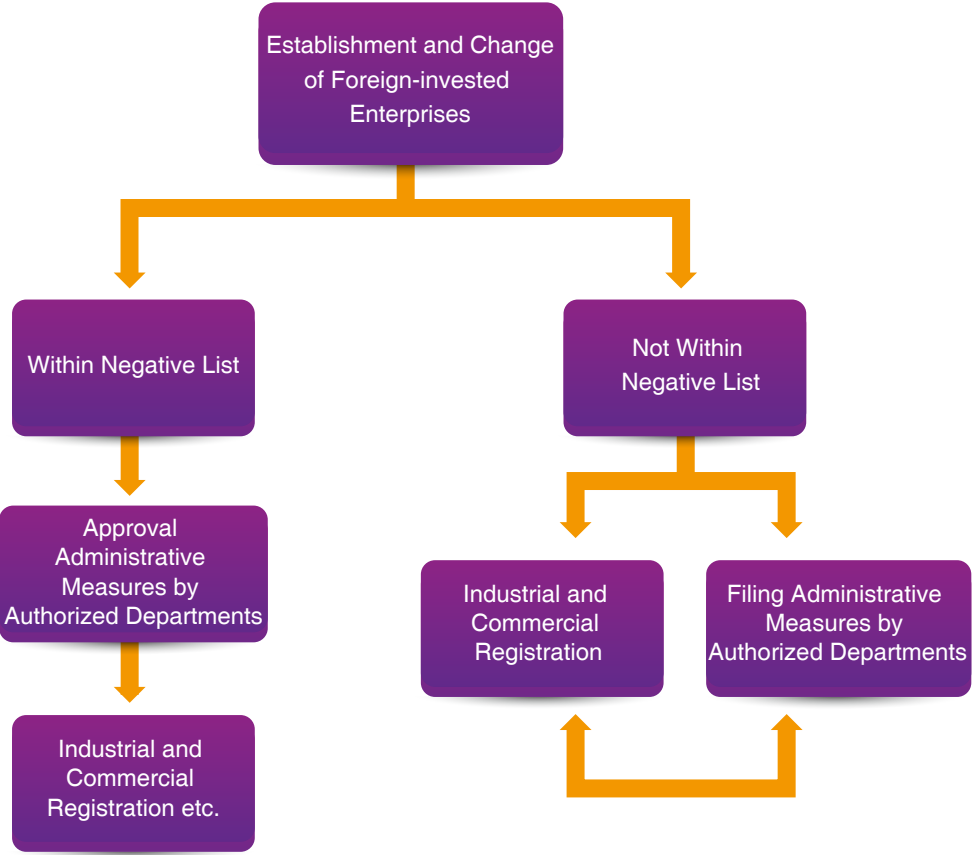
Establishment and Change of Foreign-invested Enterprises

Within Negative List

Not Within Negative List

Approval Administrative Measures by Authorized Departments

Industrial and Commercial Registration

Filing Administrative Measures by Authorized Departments

Industrial and Commercial Registration etc.